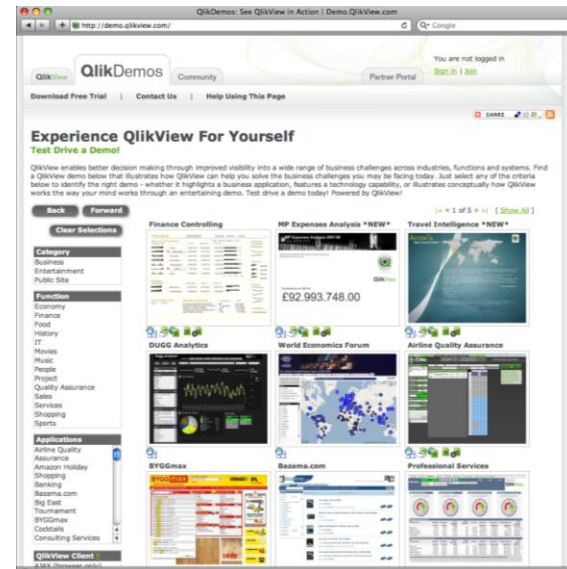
QlikDemos: See QlikView in Action | Demo.QlikView.com

http://demo.qlikview.com/

Q▾ Google

QlikView QlikDemos Community Partner Portal

You are not logged in
Sign In | Join

Download Free Trial | Contact Us | Help Using This Page

SHARE

Experience QlikView For Yourself

Test Drive a Demo!

QlikView enables better decision making through improved visibility into a wide range of business challenges across industries, functions and systems. Find a QlikView demo below that illustrates how QlikView can help you solve the business challenges you may be facing today. Just select any of the criteria below to identify the right demo - whether it highlights a business application, features a technology capability, or illustrates conceptually how QlikView works the way your mind works through an entertaining demo. Test drive a demo today! Powered by QlikView!

Back Forward

Clear Selections

|< < 1 of 5 > >| [ Show All ]

Category
Business
Entertainment
Public Site

Function
Economy
Finance
Food
History
IT
Movies
Music
People
Project
Quality Assurance
Sales
Services
Shopping
Sports

Applications
Airline Quality Assurance
Amazon Holiday Shopping
Banking
Bazama.com
Big East Tournament
BYGGmax
Cocktails
Consulting Services

QlikView Client
AJAX (browser only)

Finance Controlling

MP Expenses Analysis *NEW*

£92.993.748.00

QlikView

Travel Intelligence *NEW*

DUGG Analytics

World Economics Forum

Airline Quality Assurance

BYGGmax

Bazama.com

Professional Services